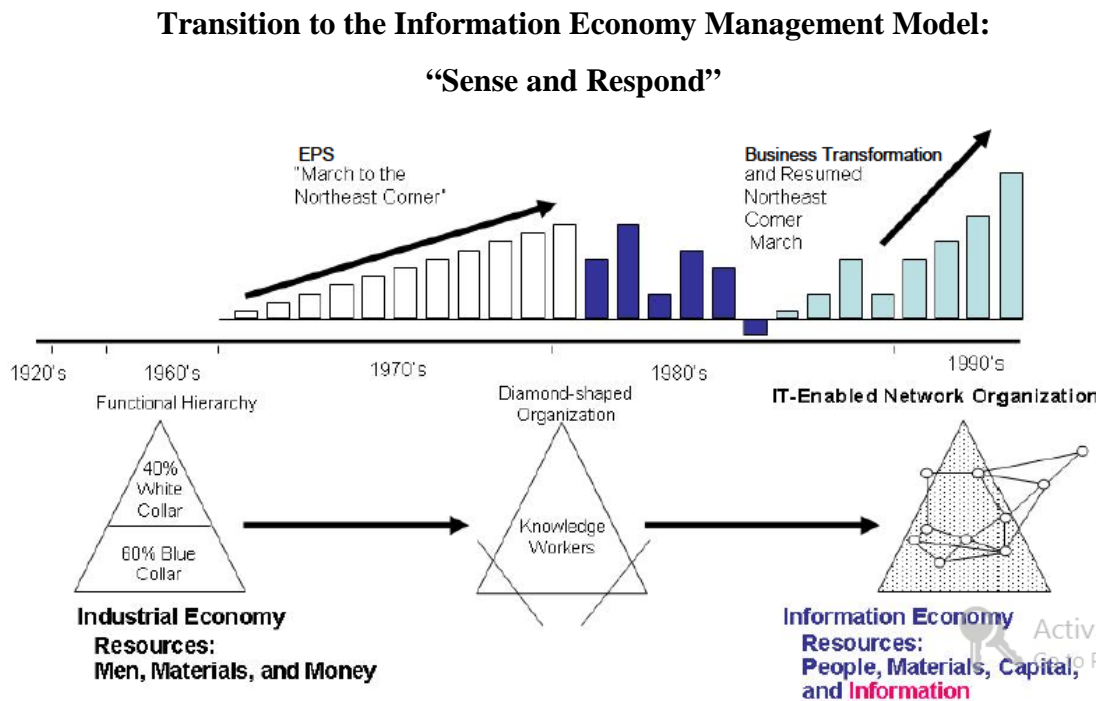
Transition to the Information Economy Management Model:

"Sense and Respond"

EPS
"March to the Northeast Corner"

Business Transformation
and Resumed Northeast Corner March

1920's
1960's
1970's
1980's
1990's

Functional Hierarchy

40% White Collar

60% Blue Collar

Diamond-shaped Organization

Knowledge Workers

IT-Enabled Network Organization

Industrial Economy
Resources:
Men, Materials, and Money

Information Economy
Resources:
People, Materials, Capital, and Information

Activ
Go to